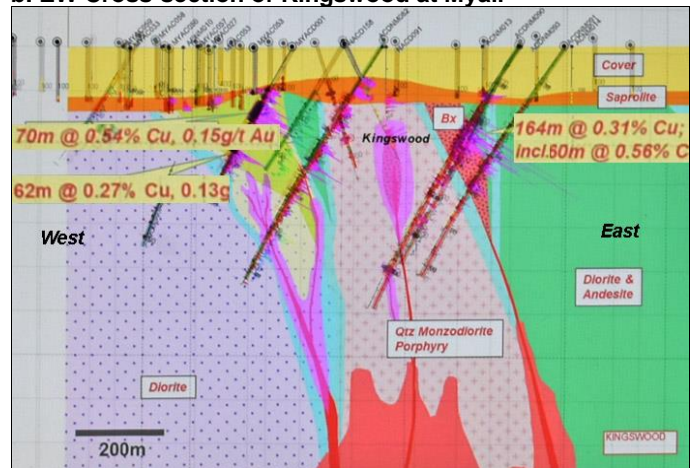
b. EW Cross Section of Kingswood at Myall

Cover

Saprolite

Bx

Kingswood

70m @ 0.54% Cu, 0.15g/t Au

164m @ 0.31% Cu; incl.50m @ 0.56% C

62m @ 0.27% Cu, 0.13g

West

East

Diorite & Andesite

Qtz Monzodiorite Porphyry

Diorite

200m

KINGSWOOD